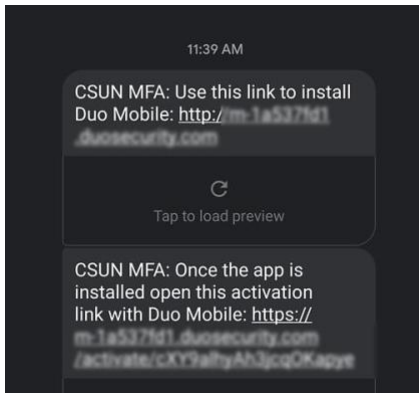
11:39 AM

CSUN MFA: Use this link to install Duo Mobile: http://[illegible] .duosecurity.com

Tap to load preview

CSUN MFA: Once the app is installed open this activation link with Duo Mobile: https:// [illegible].duosecurity.com /activate/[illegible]